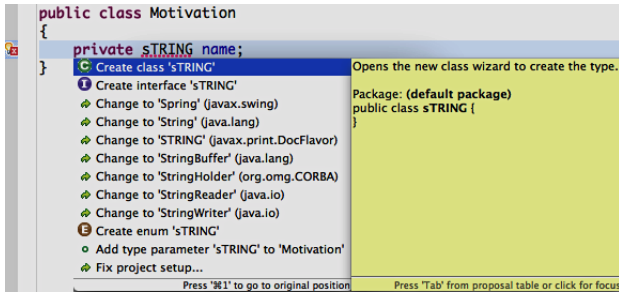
public class Motivation
{
private sTRING name;
}

Create class 'sTRING'
Create interface 'sTRING'
Change to 'Spring' (javax.swing)
Change to 'String' (java.lang)
Change to 'STRING' (javax.print.DocFlavor)
Change to 'StringBuffer' (java.lang)
Change to 'StringHolder' (org.omg.CORBA)
Change to 'StringReader' (java.io)
Change to 'StringWriter' (java.io)
Create enum 'sTRING'
Add type parameter 'sTRING' to 'Motivation'
Fix project setup...

Opens the new class wizard to create the type.

Package: **(default package)**
public class **sTRING** {
}

Press '⌘1' to go to original position

Press 'Tab' from proposal table or click for focus